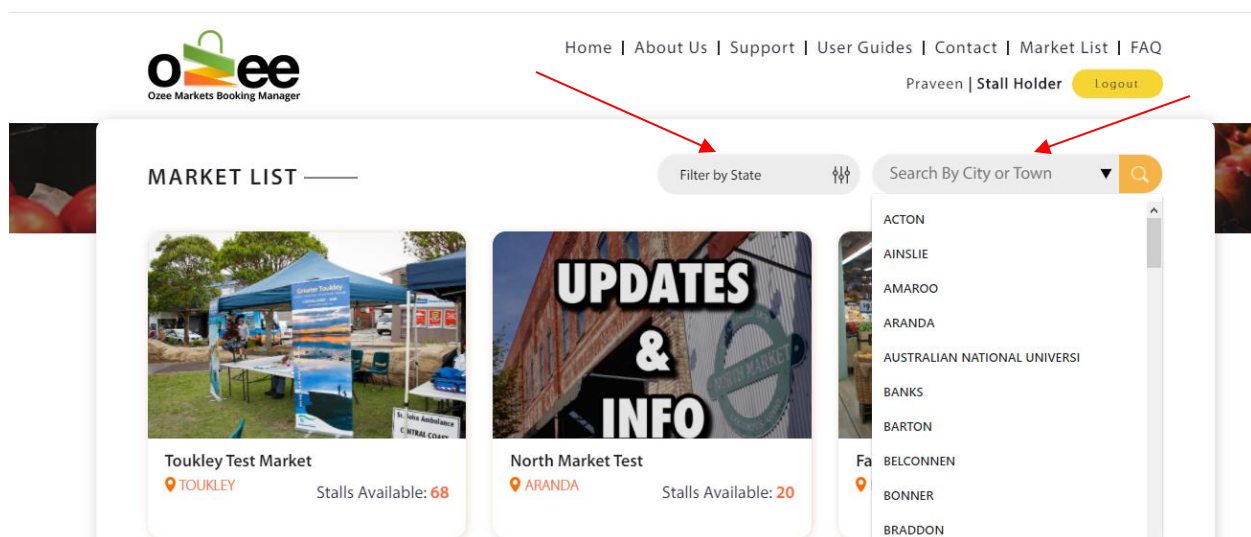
ozee
Ozee Markets Booking Manager

Home | About Us | Support | User Guides | Contact | Market List | FAQ

Praveen | Stall Holder Logout

MARKET LIST

Filter by State

Search By City or Town

ACTON
AINSLIE
AMAROO
ARANDA
AUSTRALIAN NATIONAL UNIVERSI
BANKS
BARTON
BELCONNEN
BONNER
BRADDON

UPDATES & INFO

NORTH MARKET

Toukley Test Market
TOUKLEY
Stalls Available: 68

North Market Test
ARANDA
Stalls Available: 20

Fa